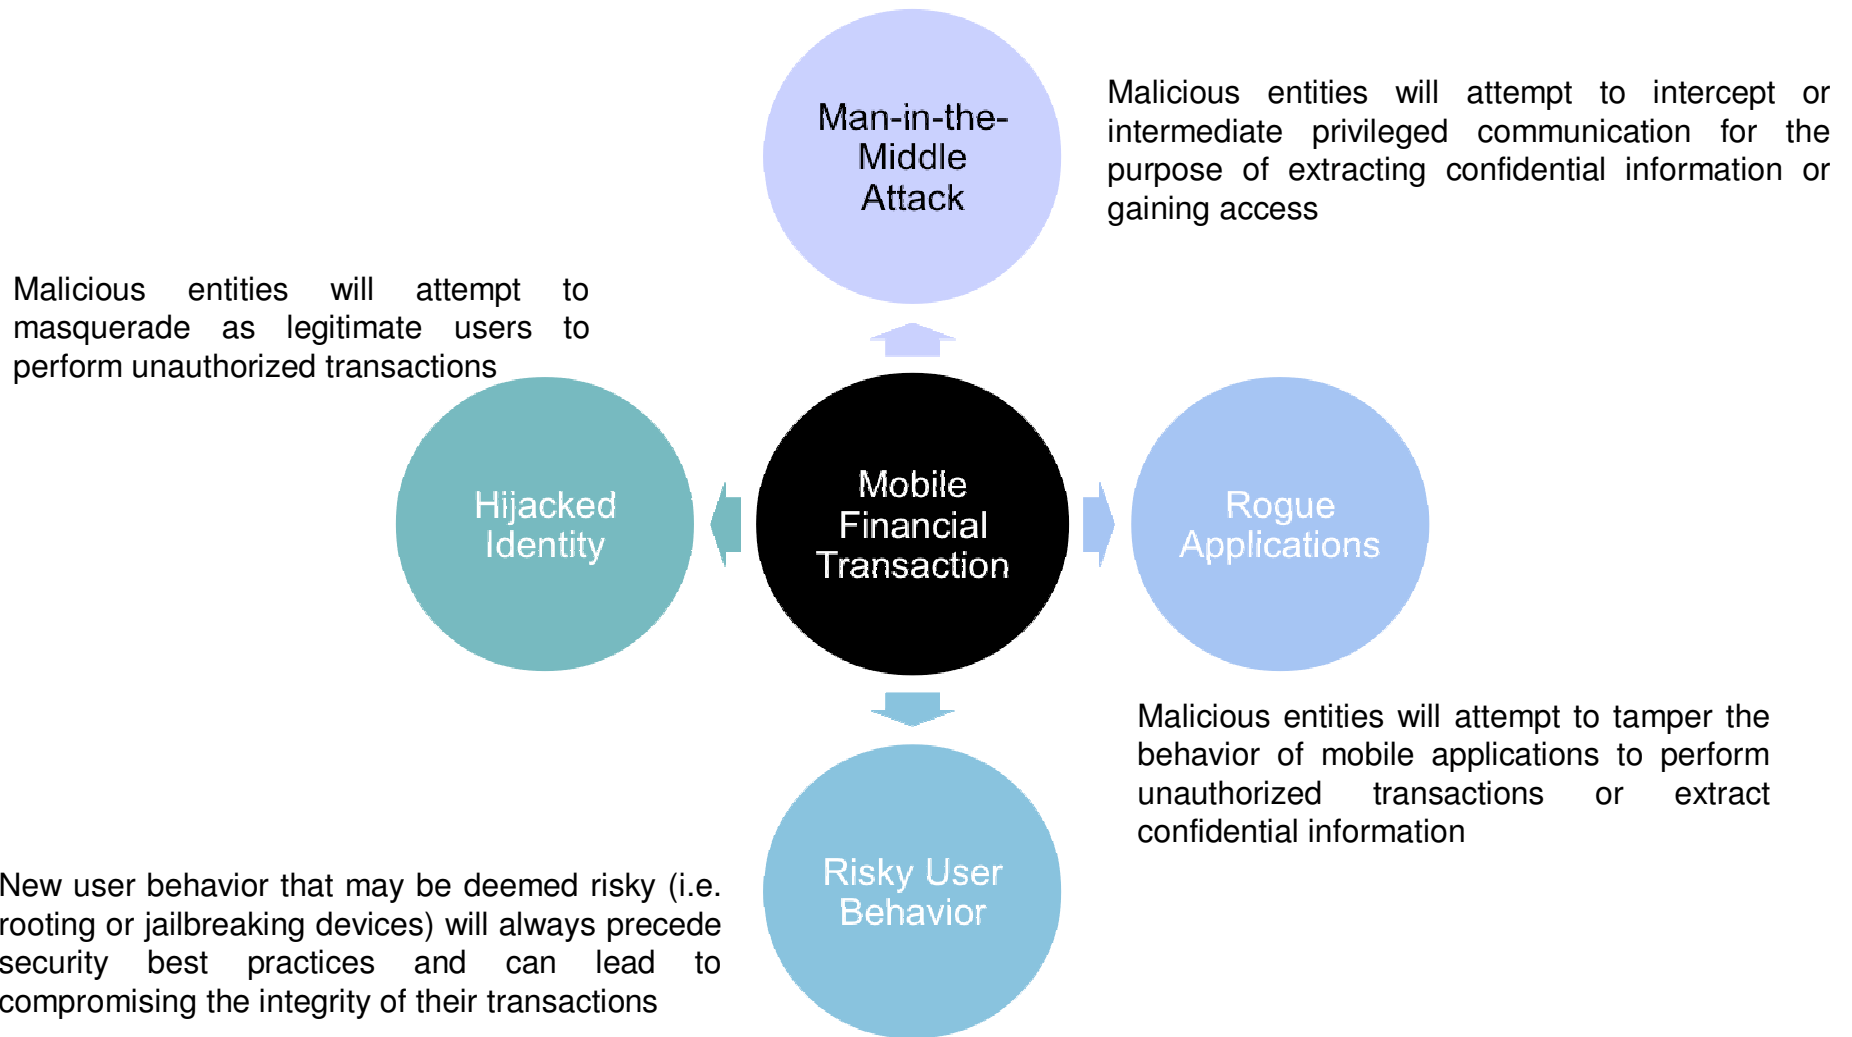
Man-in-the-Middle Attack

Malicious entities will attempt to intercept or intermediate privileged communication for the purpose of extracting confidential information or gaining access

Malicious entities will attempt to masquerade as legitimate users to perform unauthorized transactions

Hijacked Identity

Mobile Financial Transaction

Rogue Applications

Malicious entities will attempt to tamper the behavior of mobile applications to perform unauthorized transactions or extract confidential information

Risky User Behavior

New user behavior that may be deemed risky (i.e. rooting or jailbreaking devices) will always precede security best practices and can lead to compromising the integrity of their transactions